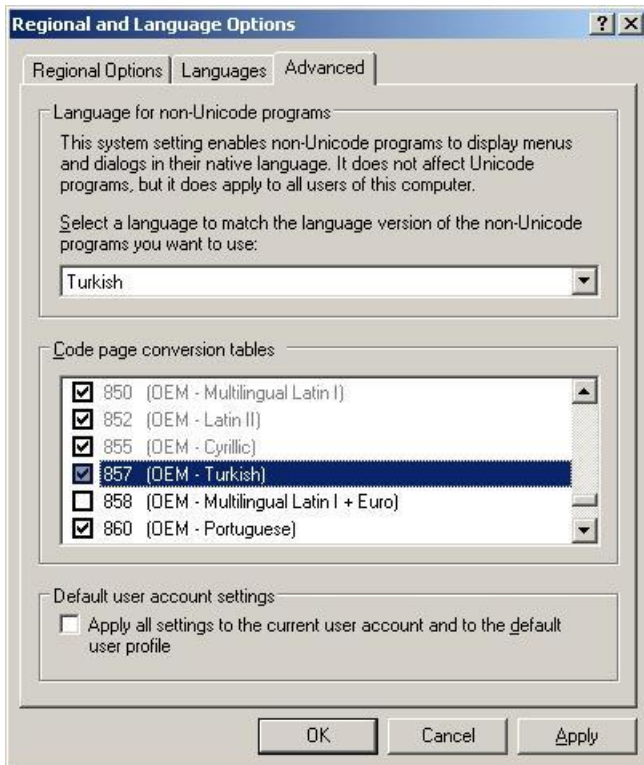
Regional and Language Options

?
X

Regional Options | Languages | Advanced

Language for non-Unicode programs

This system setting enables non-Unicode programs to display menus and dialogs in their native language. It does not affect Unicode programs, but it does apply to all users of this computer.

Select a language to match the language version of the non-Unicode programs you want to use:

Turkish

Code page conversion tables

850 (OEM - Multilingual Latin I)
852 (OEM - Latin II)
855 (OEM - Cyrillic)
857 (OEM - Turkish)
858 (OEM - Multilingual Latin I + Euro)
860 (OEM - Portuguese)

Default user account settings

Apply all settings to the current user account and to the default user profile

OK Cancel Apply